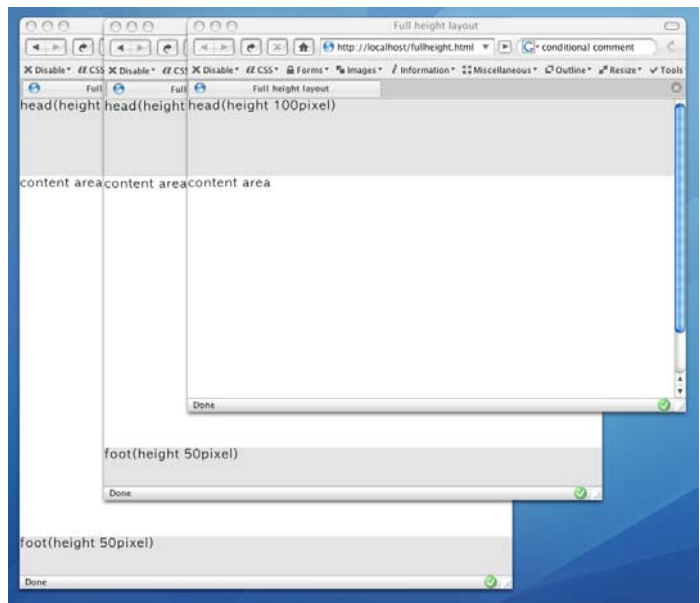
Full height layout

http://localhost/fullheight.html

conditional comment

Disable CSS Forms Images Information Miscellaneous Outline Resize Tools

Disable CSS

Disable CSS

Full

Full

Full height layout

head(height

head(height

head(height 100pixel)

content area

content area

content area

Done

foot(height 50pixel)

Done

foot(height 50pixel)

Done